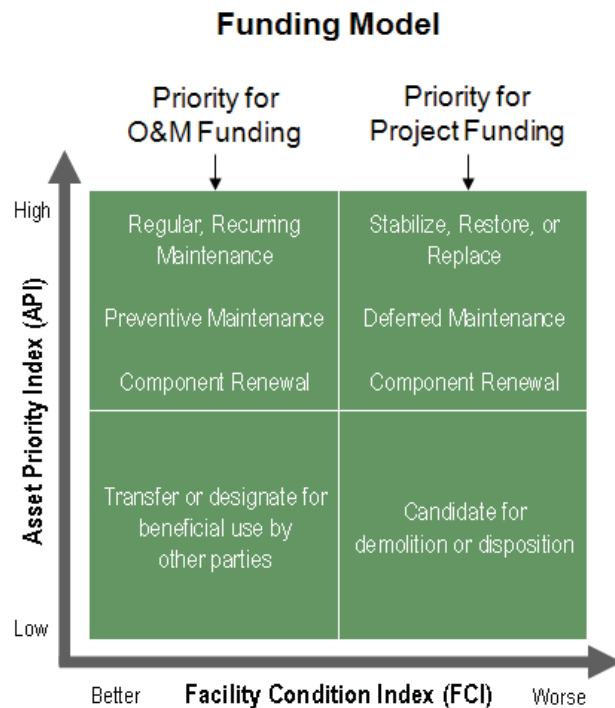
Funding Model

Priority for O&M Funding

Priority for Project Funding

High

Asset Priority Index (API)

Low

Regular, Recurring Maintenance

Preventive Maintenance

Component Renewal

Stabilize, Restore, or Replace

Deferred Maintenance

Component Renewal

Transfer or designate for beneficial use by other parties

Candidate for demolition or disposition

Better

Facility Condition Index (FCI)

Worse